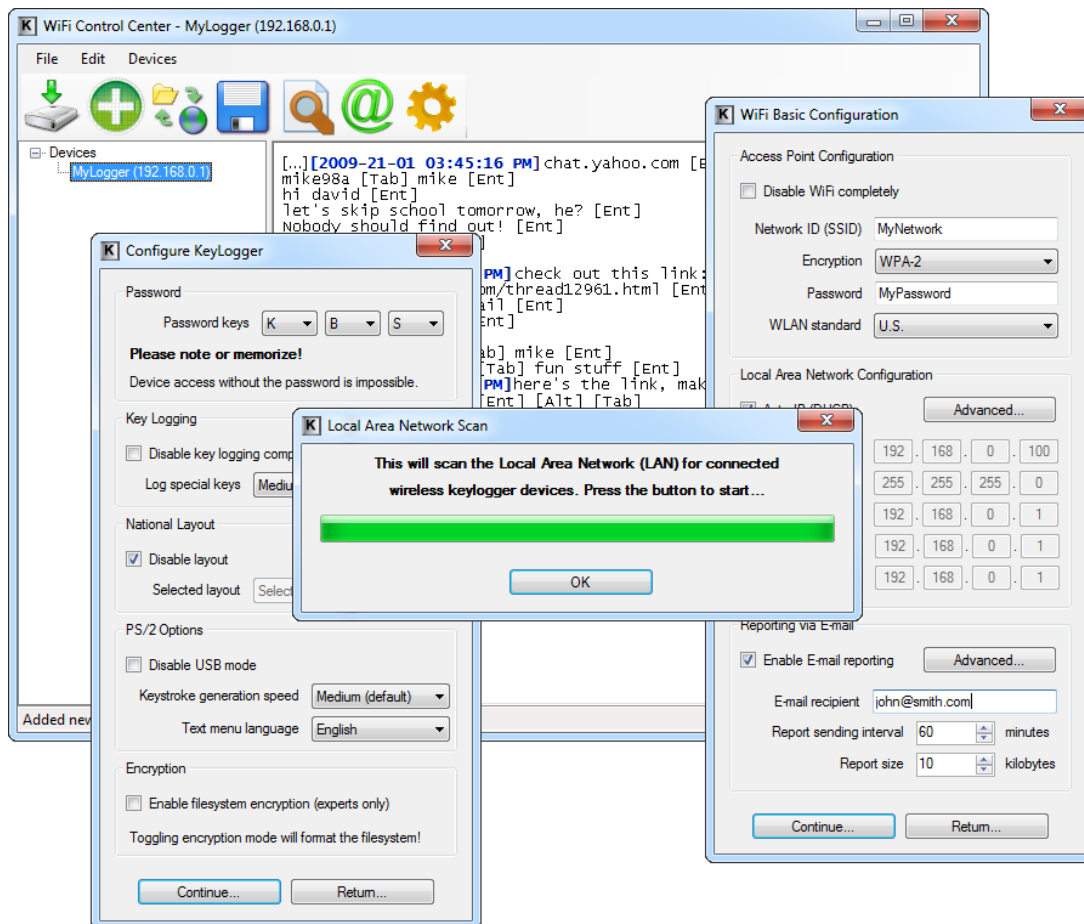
WiFi Control Center - MyLogger (192.168.0.1)

File Edit Devices

Devices
MyLogger (192.168.0.1)

[...][2009-21-01 03:45:16 PM]chat.yahoo.com [E
mike98a [Tab] mike [Ent]
hi david [Ent]
let's skip school tomorrow, he? [Ent]
Nobody should find out! [Ent]
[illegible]
PM]check out this link:
om/thread12961.html [Ent
ail [Ent]
Ent]
ab] mike [Ent]
[Tab] fun stuff [Ent]
PM]here's the link, mak
[Ent] [Alt] [Tab]

Added new

Configure KeyLogger

Password
Password keys K B S
Please note or memorize!
Device access without the password is impossible.

Key Logging
Disable key logging comp
Log special keys Mediu

National Layout
Disable layout
Selected layout Select

PS/2 Options
Disable USB mode
Keystroke generation speed Medium (default)
Text menu language English

Encryption
Enable filesystem encryption (experts only)
Toggling encryption mode will format the filesystem!

Continue... Return...

Local Area Network Scan
This will scan the Local Area Network (LAN) for connected wireless keylogger devices. Press the button to start...
OK

WiFi Basic Configuration

Access Point Configuration
Disable WiFi completely
Network ID (SSID) MyNetwork
Encryption WPA-2
Password MyPassword
WLAN standard U.S.

Local Area Network Configuration
Auto IP (DHCP) Advanced...
192 . 168 . 0 . 100
255 . 255 . 255 . 0
192 . 168 . 0 . 1
192 . 168 . 0 . 1
192 . 168 . 0 . 1

Reporting via E-mail
Enable E-mail reporting Advanced...
E-mail recipient john@smith.com
Report sending interval 60 minutes
Report size 10 kilobytes

Continue... Return...